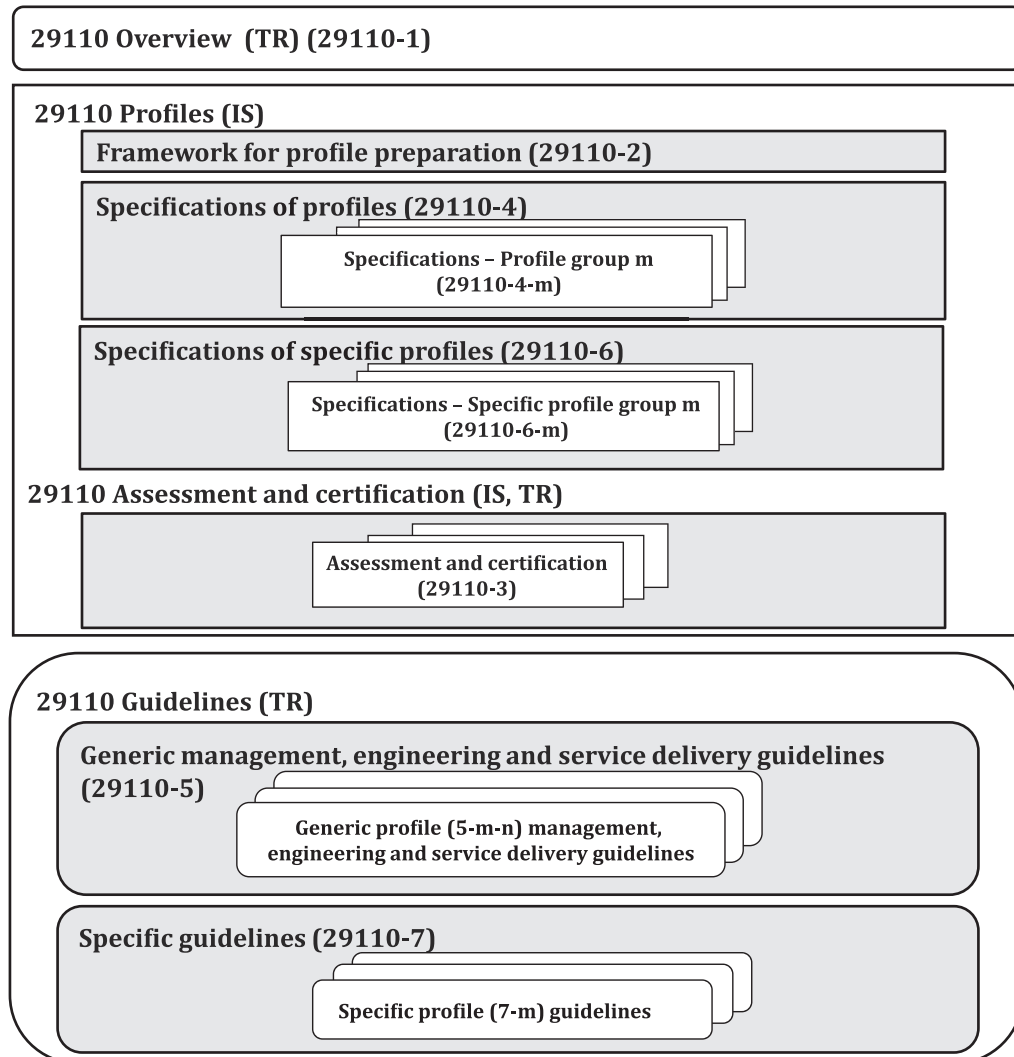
29110 Overview (TR) (29110-1)

29110 Profiles (IS)

Framework for profile preparation (29110-2)

Specifications of profiles (29110-4)

Specifications – Profile group m (29110-4-m)

Specifications of specific profiles (29110-6)

Specifications – Specific profile group m (29110-6-m)

29110 Assessment and certification (IS, TR)

Assessment and certification (29110-3)

29110 Guidelines (TR)

Generic management, engineering and service delivery guidelines (29110-5)

Generic profile (5-m-n) management, engineering and service delivery guidelines

Specific guidelines (29110-7)

Specific profile (7-m) guidelines